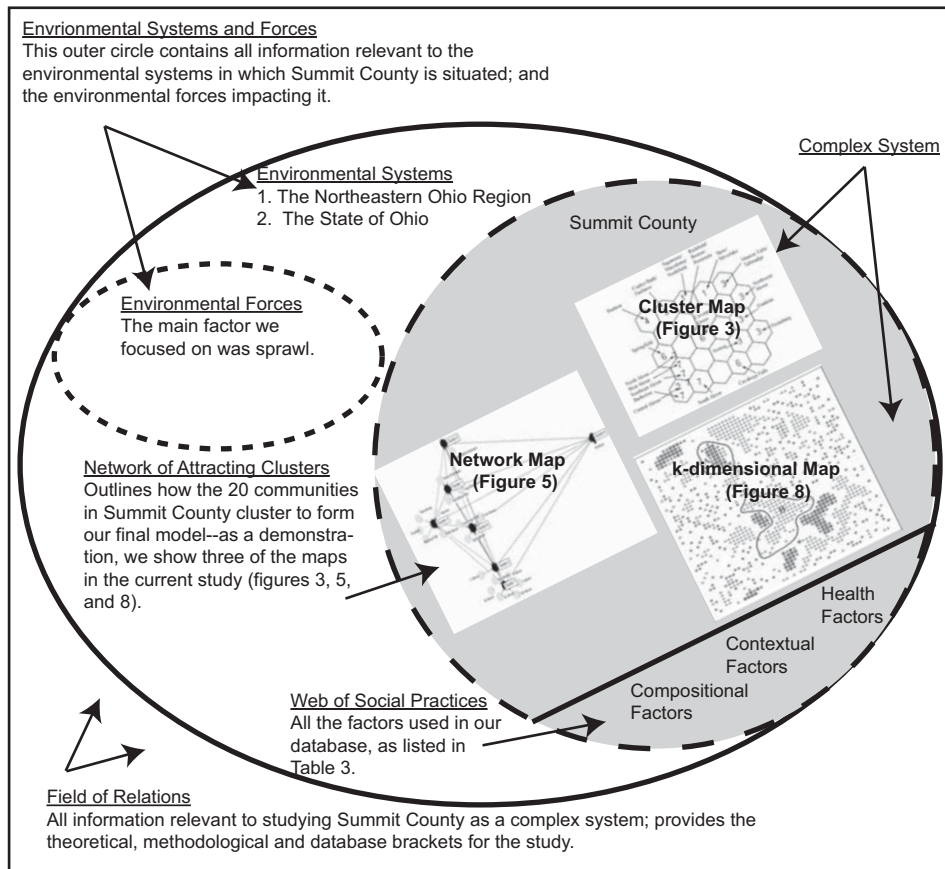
Envrionmental Systems and Forces
This outer circle contains all information relevant to the environmental systems in which Summit County is situated; and the environmental forces impacting it.

Environmental Systems
1. The Northeastern Ohio Region
2. The State of Ohio

Complex System

Summit County

Environmental Forces
The main factor we focused on was sprawl.

Cluster Map
(Figure 3)

Network Map
(Figure 5)

k-dimensional Map
(Figure 8)

Network of Attracting Clusters
Outlines how the 20 communities in Summit County cluster to form our final model--as a demonstration, we show three of the maps in the current study (figures 3, 5, and 8).

Health Factors

Contextual Factors

Compositional Factors

Web of Social Practices
All the factors used in our database, as listed in Table 3.

Field of Relations
All information relevant to studying Summit County as a complex system; provides the theoretical, methodological and database brackets for the study.